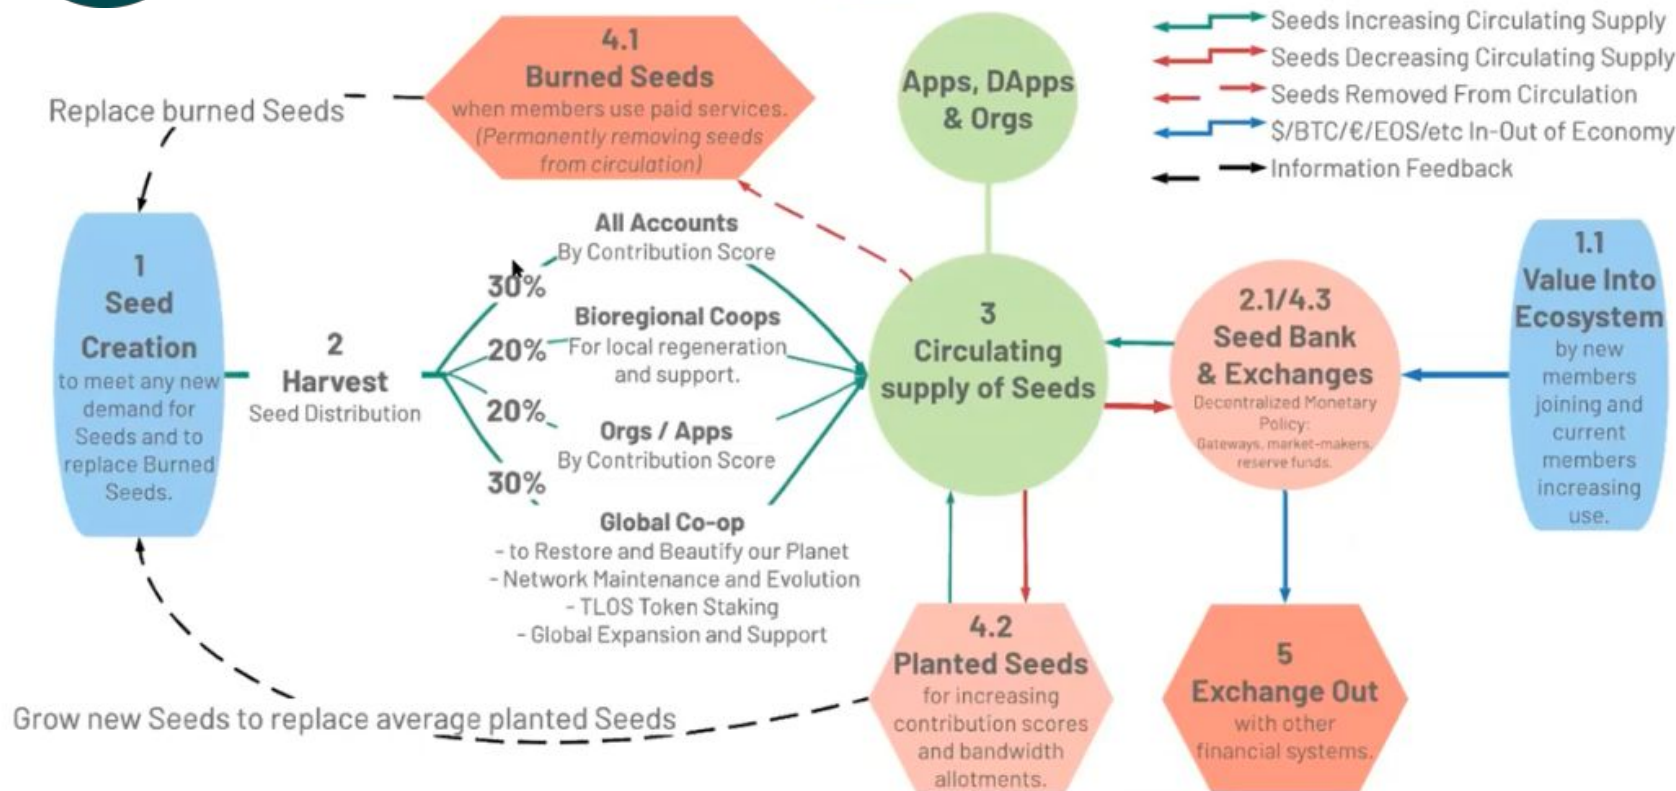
Seeds Increasing Circulating Supply
Seeds Decreasing Circulating Supply
Seeds Removed From Circulation
$/BTC/€/EOS/etc In-Out of Economy
Information Feedback

4.1
Burned Seeds
when members use paid services.
(Permanently removing seeds from circulation)

Replace burned Seeds

Apps, DApps & Orgs

1
Seed Creation
to meet any new demand for Seeds and to replace Burned Seeds.

2
Harvest
Seed Distribution

30%
All Accounts
By Contribution Score

20%
Bioregional Coops
For local regeneration and support.

20%
Orgs / Apps
By Contribution Score

30%
Global Co-op
- to Restore and Beautify our Planet
- Network Maintenance and Evolution
- TLOS Token Staking
- Global Expansion and Support

3
Circulating supply of Seeds

2.1/4.3
Seed Bank & Exchanges
Decentralized Monetary Policy:
Gateways, market-makers, reserve funds.

1.1
Value Into Ecosystem
by new members joining and current members increasing use.

4.2
Planted Seeds
for increasing contribution scores and bandwidth allotments.

5
Exchange Out
with other financial systems.

Grow new Seeds to replace average planted Seeds